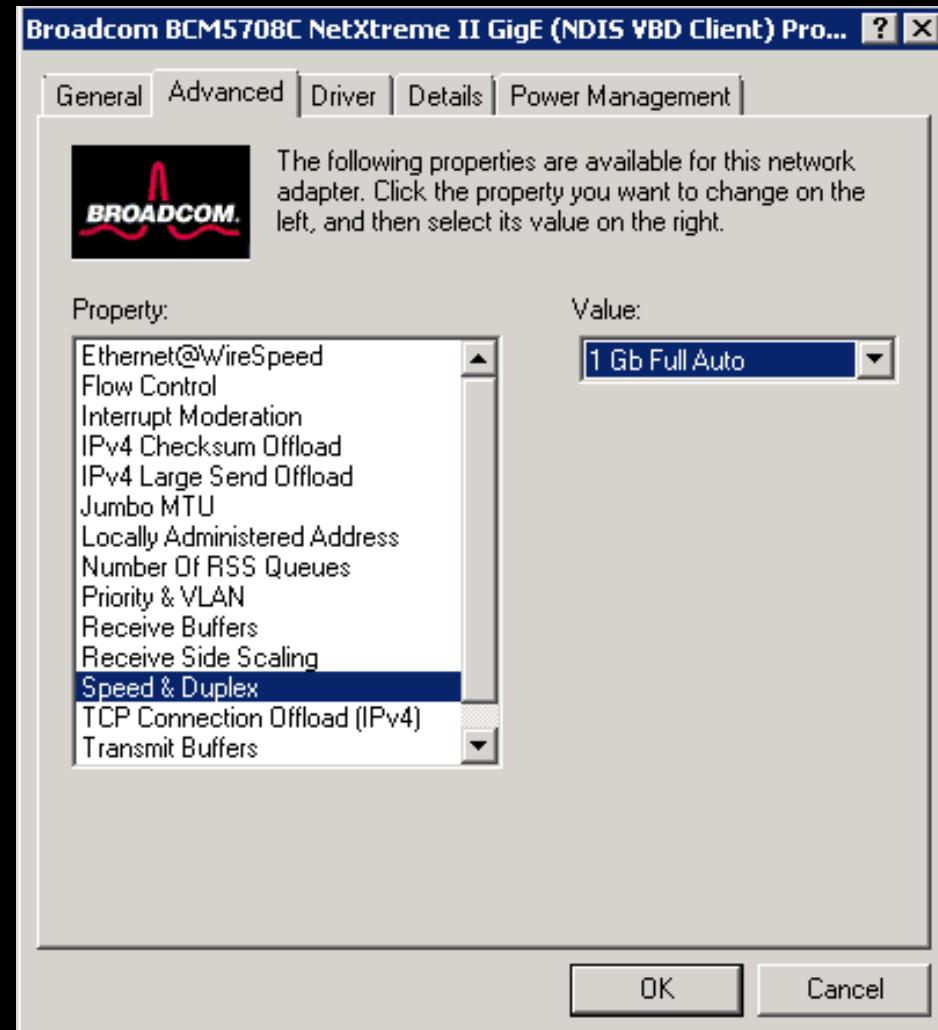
Broadcom BCM5708C NetXtreme II GigE (NDIS VBD Client) Pro... ? X

General | Advanced | Driver | Details | Power Management

BROADCOM.

The following properties are available for this network adapter. Click the property you want to change on the left, and then select its value on the right.

Property:

Ethernet@WireSpeed
Flow Control
Interrupt Moderation
IPv4 Checksum Offload
IPv4 Large Send Offload
Jumbo MTU
Locally Administered Address
Number Of RSS Queues
Priority & VLAN
Receive Buffers
Receive Side Scaling
Speed & Duplex
TCP Connection Offload (IPv4)
Transmit Buffers

Value:

1 Gb Full Auto

OK

Cancel